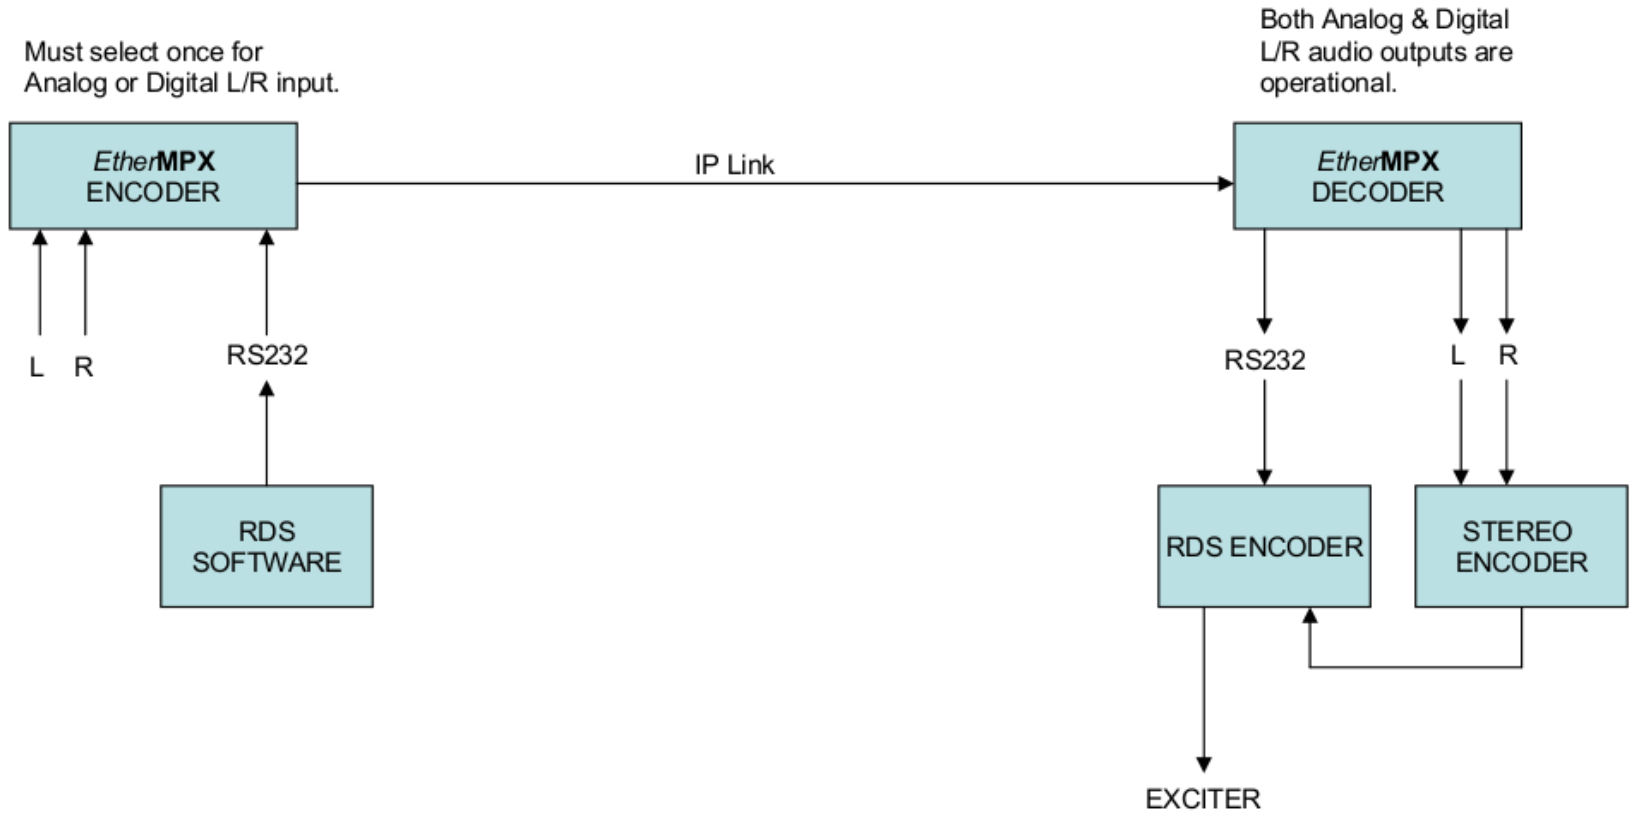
Must select once for Analog or Digital L/R input.

Both Analog & Digital L/R audio outputs are operational.

EtherMPX ENCODER

IP Link

EtherMPX DECODER

L R

RS232

RS232

L R

RDS SOFTWARE

RDS ENCODER

STEREO ENCODER

EXCITER